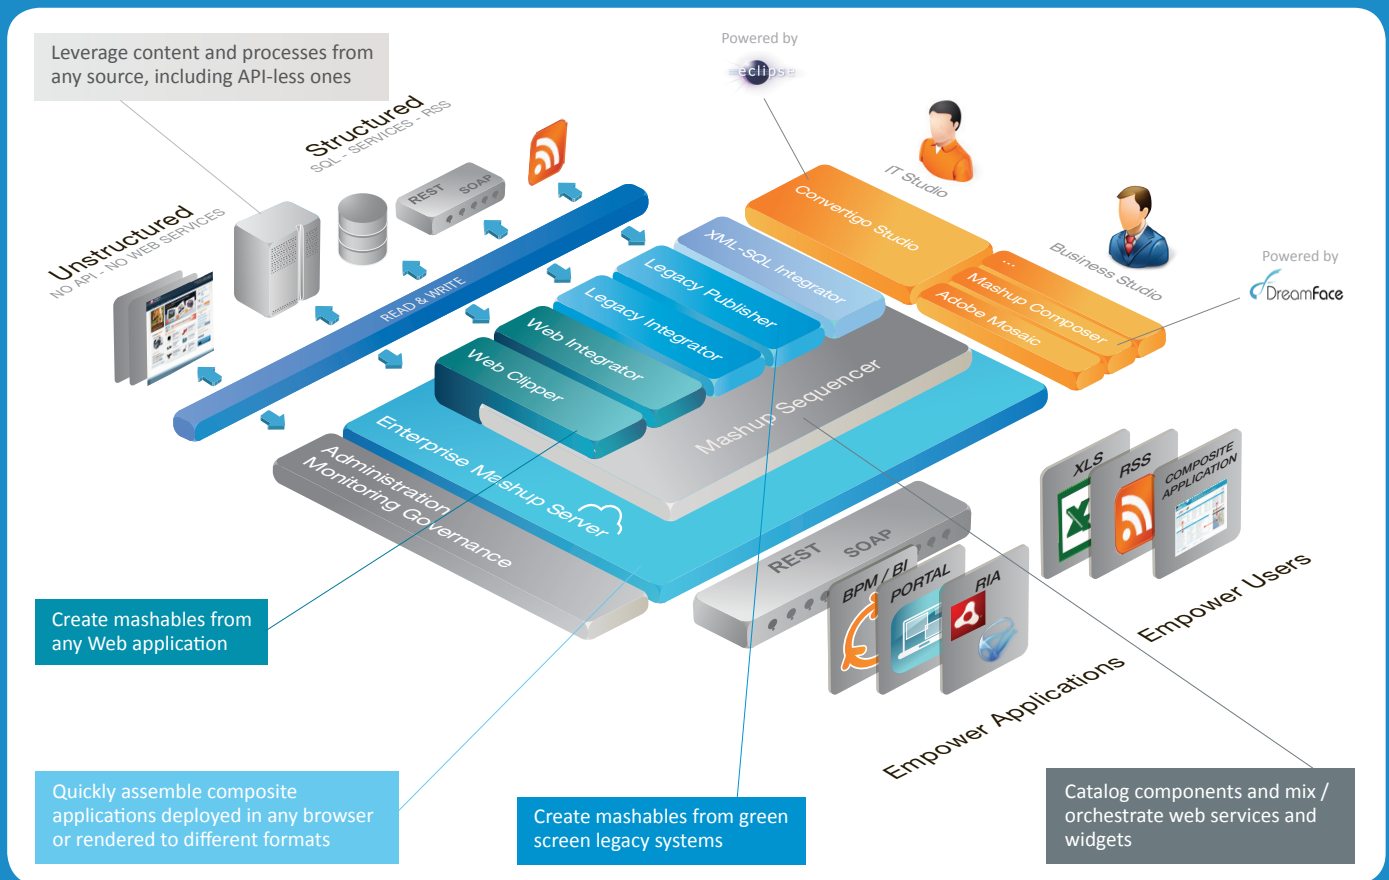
Leverage content and processes from any source, including API-less ones

Powered by
eclipse

Structured
SQL - SERVICES - RSS

Unstructured
NO API - NO WEB SERVICES

REST SOAP

READ & WRITE

IT Studio

Convertigo Studio

XML-SQL Integrator

Legacy Publisher

Legacy Integrator

Web Integrator

Web Clipper

Business Studio

...

Mashup Composer

Adobe Mosaic

Powered by
DreamFace

Mashup Sequencer

Enterprise Mashup Server

Administration
Monitoring Governance

XLS

RSS

COMPOSITE APPLICATION

REST SOAP

BPM / BI

PORTAL

RIA

Empower Users

Empower Applications

Create mashables from any Web application

Quickly assemble composite applications deployed in any browser or rendered to different formats

Create mashables from green screen legacy systems

Catalog components and mix / orchestrate web services and widgets